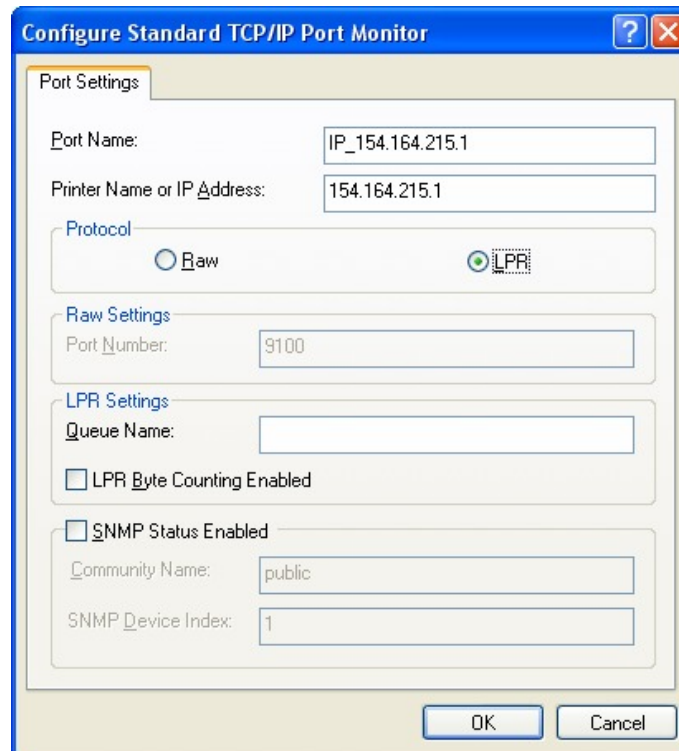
Configure Standard TCP/IP Port Monitor

?

Port Settings

Port Name: IP_154.164.215.1

Printer Name or IP Address: 154.164.215.1

Protocol

Raw

LPR

Raw Settings

Port Number: 9100

LPR Settings

Queue Name:

LPR Byte Counting Enabled

SNMP Status Enabled

Community Name: public

SNMP Device Index: 1

OK

Cancel